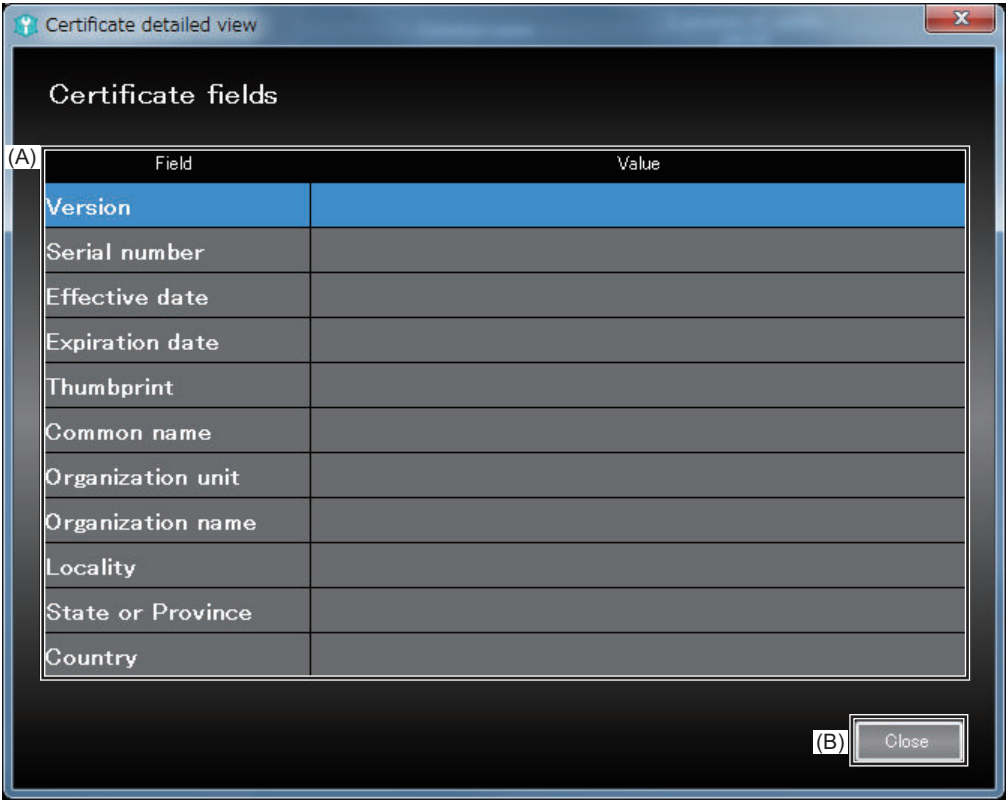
Certificate detailed view

Certificate fields

(A)

| Field | Value |
|---|---|
| Version | |
| Serial number | |
| Effective date | |
| Expiration date | |
| Thumbprint | |
| Common name | |
| Organization unit | |
| Organization name | |
| Locality | |
| State or Province | |
| Country | |

(B) Close